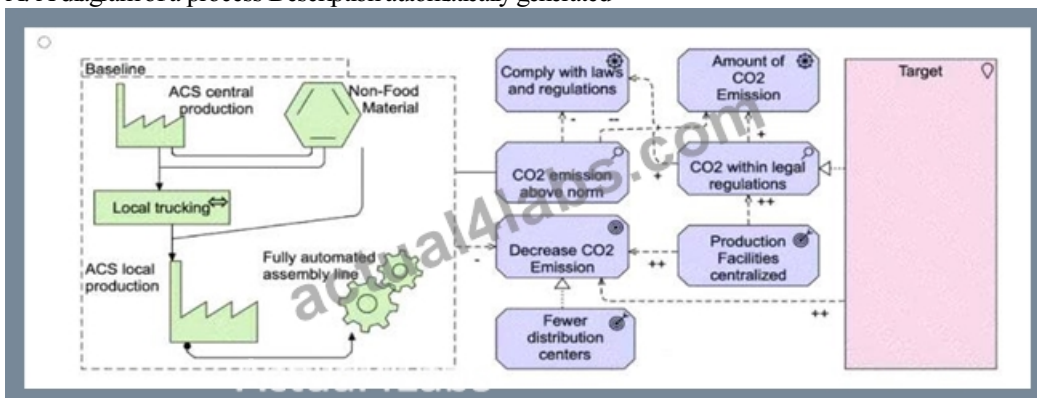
Baseline

ACS central production

Non-Food Material

Local trucking

ACS local production

Fully automated assembly line

Comply with laws and regulations

Amount of CO2 Emission

CO2 emission above norm

CO2 within legal regulations

Decrease CO2 Emission

Production Facilities centralized

Fewer distribution centers

Target

-

--

+

+

++

-

++

++

actual4labs.com